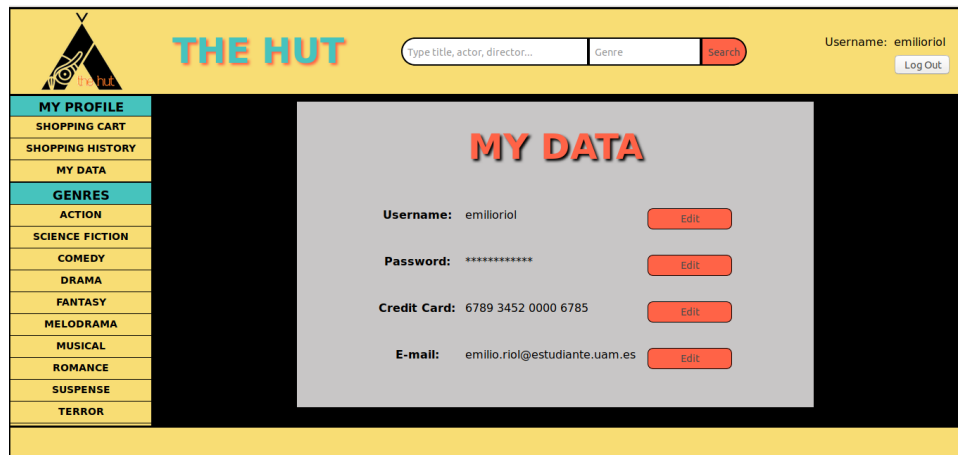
the hut

THE HUT

Type title, actor, director...
Genre
Search

Username: emilioriol
Log Out

MY PROFILE
SHOPPING CART
SHOPPING HISTORY
MY DATA

GENRES
ACTION
SCIENCE FICTION
COMEDY
DRAMA
FANTASY
MELODRAMA
MUSICAL
ROMANCE
SUSPENSE
TERROR

MY DATA

Username: emilioriol
Edit

Password: ************
Edit

Credit Card: 6789 3452 0000 6785
Edit

E-mail: emilio.riol@estudiante.uam.es
Edit